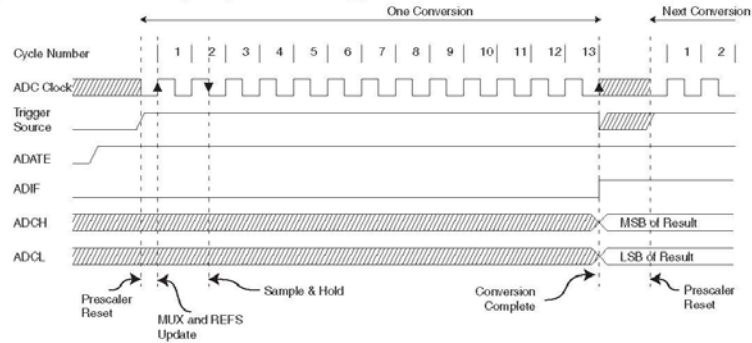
One Conversion

Next Conversion

Cycle Number

1 2 3 4 5 6 7 8 9 10 11 12 13

1 2

ADC Clock

Trigger Source

ADATE

ADIF

ADCH

MSB of Result

ADCL

LSB of Result

Prescaler Reset

MUX and REFS Update

Sample & Hold

Conversion Complete

Prescaler Reset